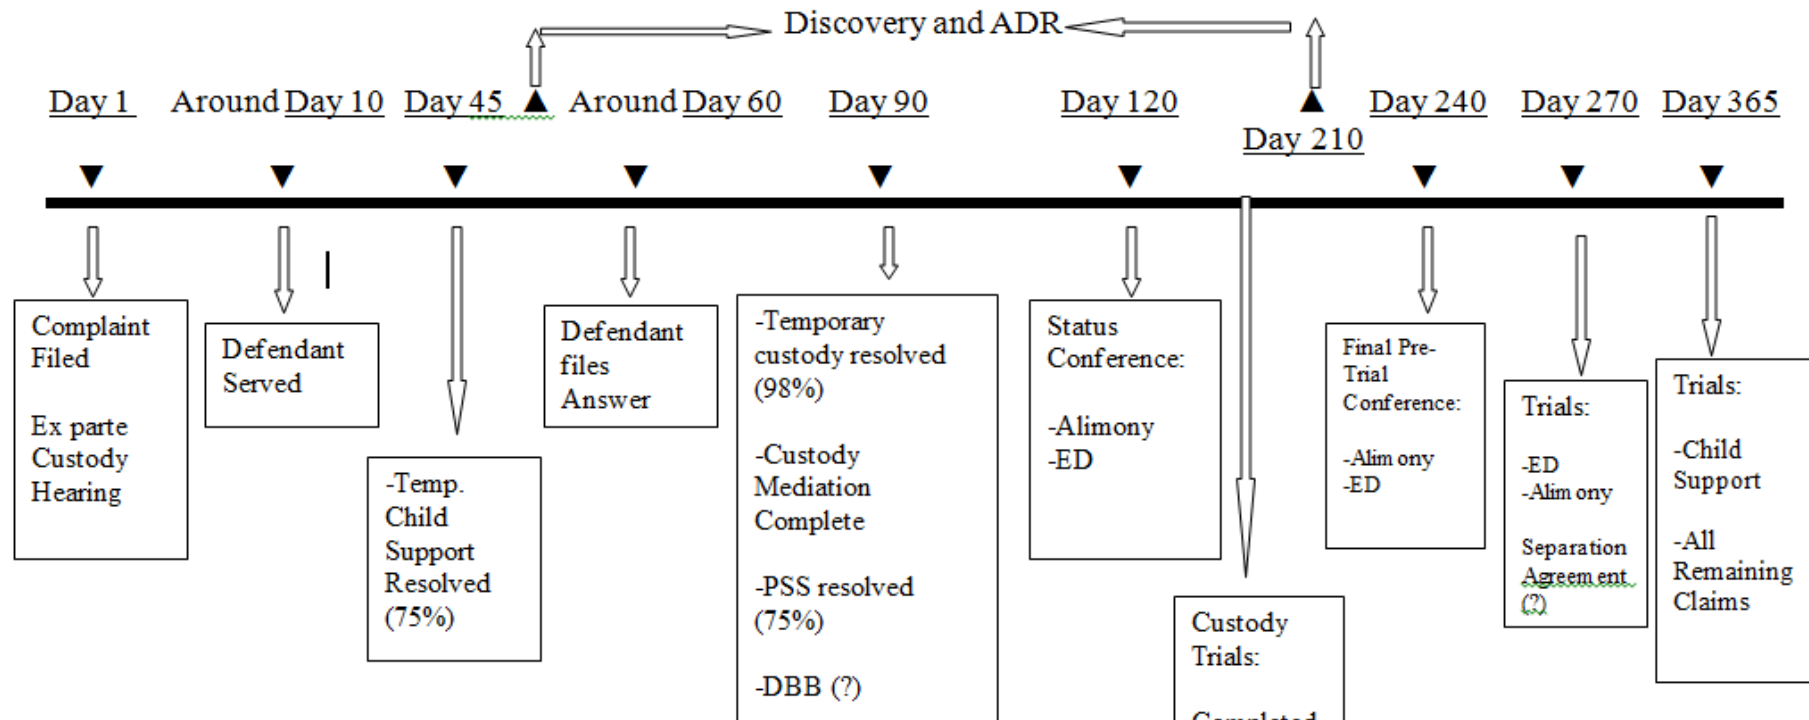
Discovery and ADR

Day 1 Around Day 10 Day 45 Around Day 60 Day 90 Day 120 Day 210 Day 240 Day 270 Day 365

Complaint Filed

Ex parte Custody Hearing

Defendant Served

-Temp. Child Support Resolved (75%)

Defendant files Answer

-Temporary custody resolved (98%)

-Custody Mediation Complete

-PSS resolved (75%)

-DBB (?)

Status Conference:

-Alimony
-ED

Custody Trials:

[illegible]

Final Pre-Trial Conference:

-Alimony
-ED

Trials:

-ED
-Alimony

Separation Agreement (?)

Trials:

-Child Support

-All Remaining Claims